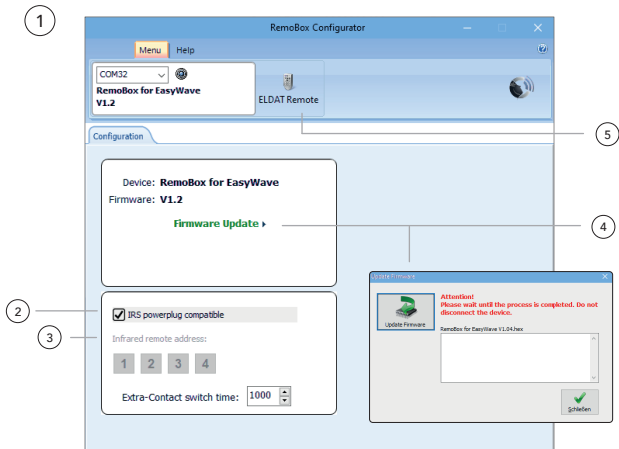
1

RemoBox Configurator

Menu Help

COM32

RemoBox for EasyWave V1.2

ELDAT Remote

5

Configuration

Device: RemoBox for EasyWave

Firmware: V1.2

Firmware Update ▸

4

Update Firmware

Update Firmware

Attention!
Please wait until the process is completed. Do not disconnect the device.

RemoBox for EasyWave V1.04.hex

Schließen

2

IRS powerplug compatible

3

Infrared remote address:

1 2 3 4

Extra-Contact switch time: 1000